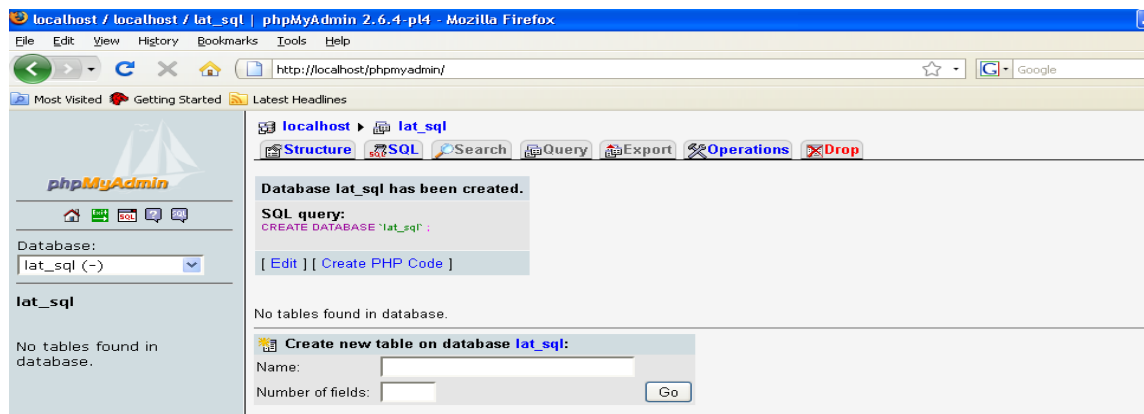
localhost / localhost / lat_sql | phpMyAdmin 2.6.4-pl4 - Mozilla Firefox

File Edit View History Bookmarks Tools Help

http://localhost/phpmyadmin/

Google

Most Visited Getting Started Latest Headlines

phpMyAdmin

Database:

lat_sql (-)

lat_sql

No tables found in database.

localhost ▸ lat_sql

Structure SQL Search Query Export Operations Drop

Database lat_sql has been created.

SQL query:
CREATE DATABASE `lat_sql` ;

[ Edit ] [ Create PHP Code ]

No tables found in database.

Create new table on database lat_sql:

Name:

Number of fields:

Go